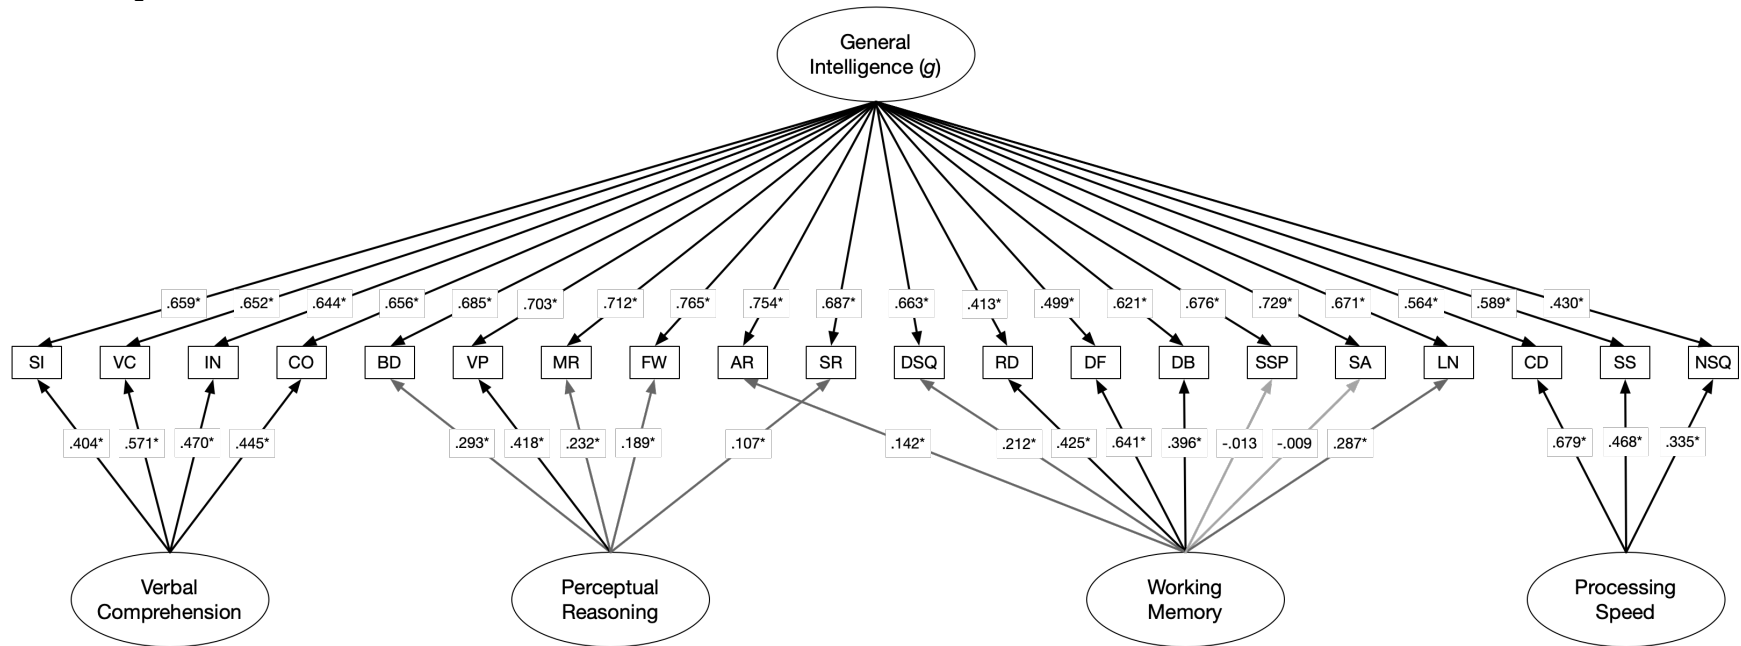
General Intelligence (*g*)

.659* .652* .644* .656* .685* .703* .712* .765* .754* .687* .663* .413* .499* .621* .676* .729* .671* .564* .589* .430*

SI VC IN CO BD VP MR FW AR SR DSQ RD DF DB SSP SA LN CD SS NSQ

.404* .571* .470* .445* .293* .418* .232* .189* .107* .142* .212* .425* .641* .396* -.013 -.009 .287* .679* .468* .335*

Verbal Comprehension

Perceptual Reasoning

Working Memory

Processing Speed